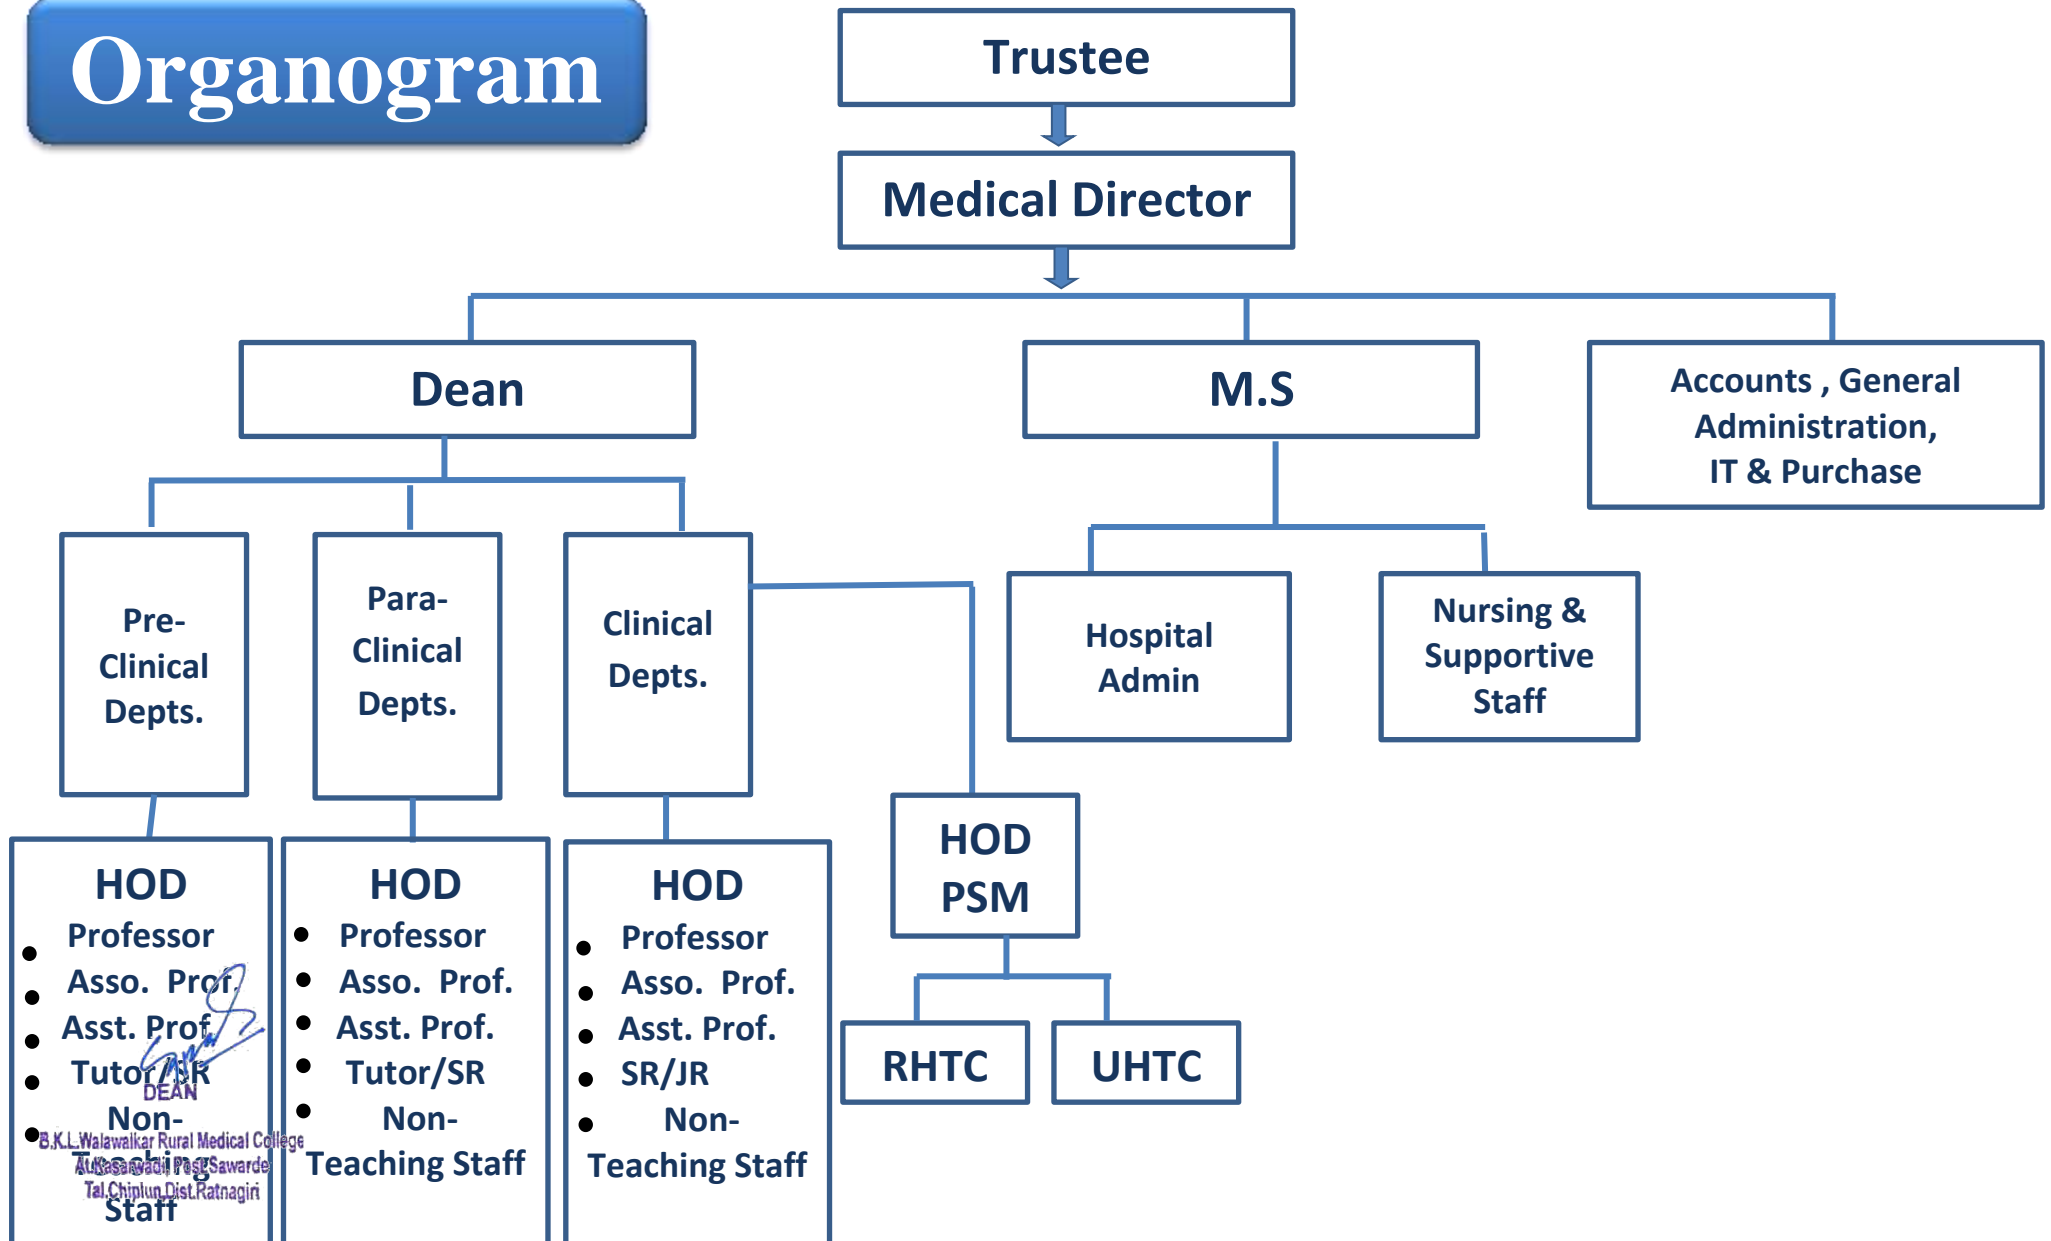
Organogram

Trustee

Medical Director

Dean

M.S

Accounts , General Administration, IT & Purchase

Pre-Clinical Depts.

Para-Clinical Depts.

Clinical Depts.

Hospital Admin

Nursing & Supportive Staff

HOD
- Professor
- Asso. Prof.
- Asst. Prof
- Tutor/SR
- Non-Teaching Staff

DEAN
B.K.L.Walawalkar Rural Medical College
At.Kasarwadi Post.Sawarde
Tal.Chiplun Dist.Ratnagiri

HOD
- Professor
- Asso. Prof.
- Asst. Prof.
- Tutor/SR
- Non-Teaching Staff

HOD
- Professor
- Asso. Prof.
- Asst. Prof.
- SR/JR
- Non-Teaching Staff

HOD PSM

RHTC

UHTC